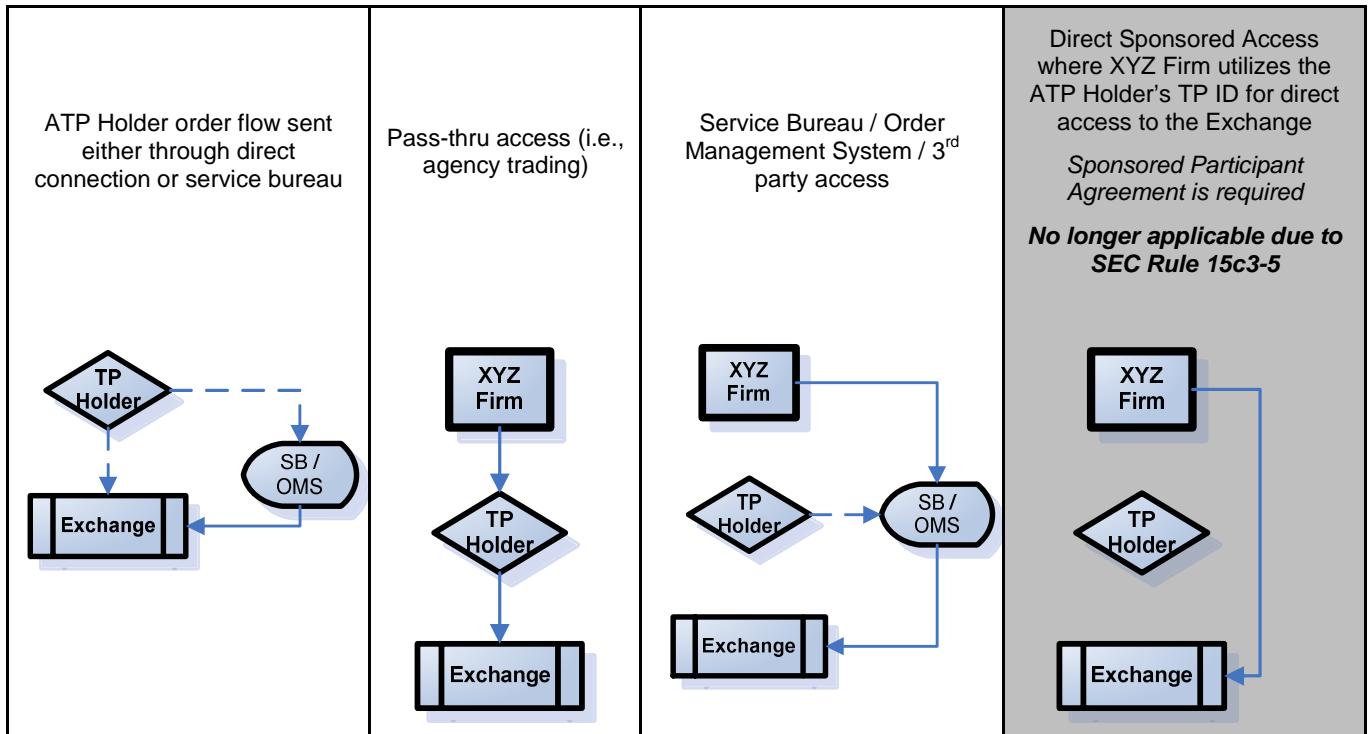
| ATP Holder order flow sent either through direct connection or service bureau | Pass-thru access (i.e., agency trading) | Service Bureau / Order Management System / 3$^{rd}$ party access | Direct Sponsored Access where XYZ Firm utilizes the ATP Holder's TP ID for direct access to the Exchange *Sponsored Participant Agreement is required* ***No longer applicable due to SEC Rule 15c3-5*** |
|---|---|---|---|
| TP Holder SB / OMS Exchange | XYZ Firm TP Holder Exchange | XYZ Firm TP Holder SB / OMS Exchange | XYZ Firm TP Holder Exchange |